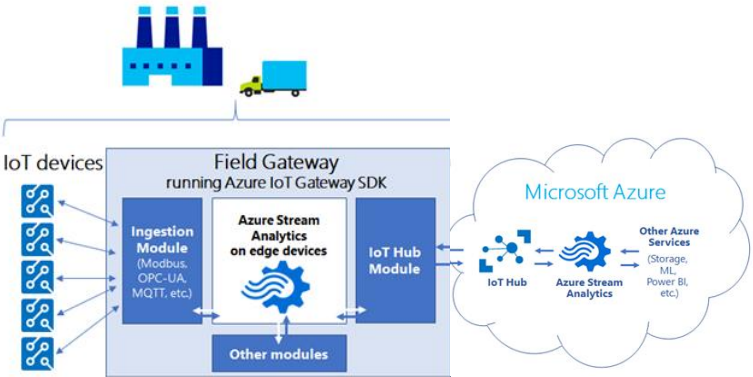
IoT devices

Field Gateway
running Azure IoT Gateway SDK

Ingestion Module
(Modbus, OPC-UA, MQTT, etc.)

Azure Stream Analytics on edge devices

IoT Hub Module

Other modules

Microsoft Azure

IoT Hub

Azure Stream Analytics

Other Azure Services
(Storage, ML, Power BI, etc.)